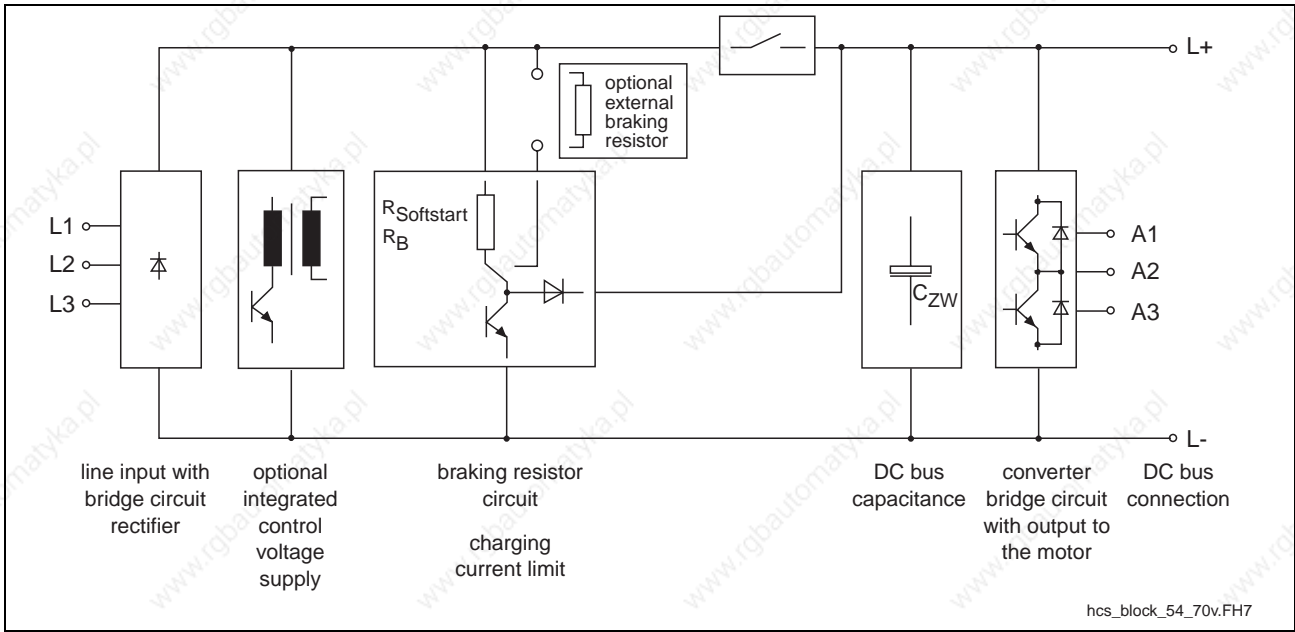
L+

optional external braking resistor

L1
L2
L3

$R_{Softstart}$
$R_B$

$C_{ZW}$

A1
A2
A3

L-

line input with bridge circuit rectifier

optional integrated control voltage supply

braking resistor circuit

charging current limit

DC bus capacitance

converter bridge circuit with output to the motor

DC bus connection

hcs_block_54_70v.FH7

www.rgbautomatyka.pl